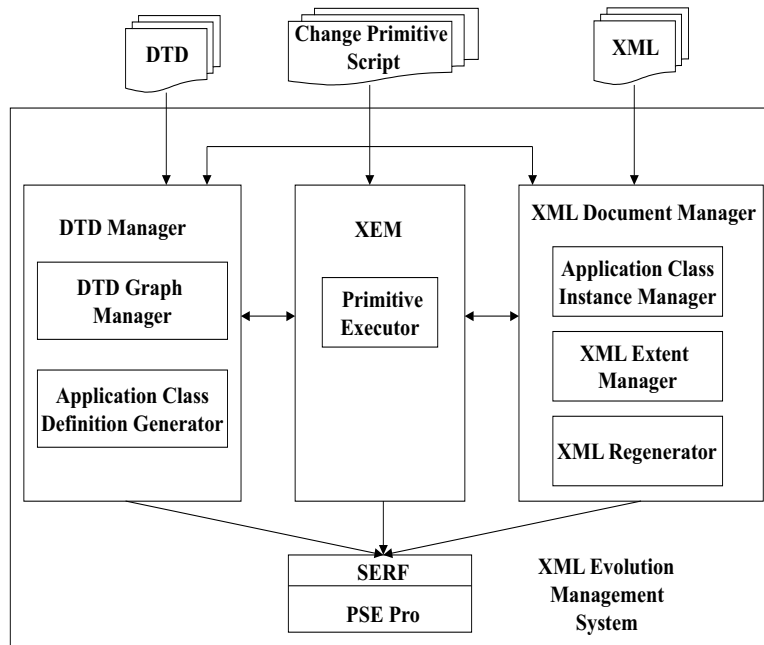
DTD

Change Primitive Script

XML

DTD Manager

DTD Graph Manager

Application Class Definition Generator

XEM

Primitive Executor

XML Document Manager

Application Class Instance Manager

XML Extent Manager

XML Regenerator

SERF

PSE Pro

XML Evolution Management System